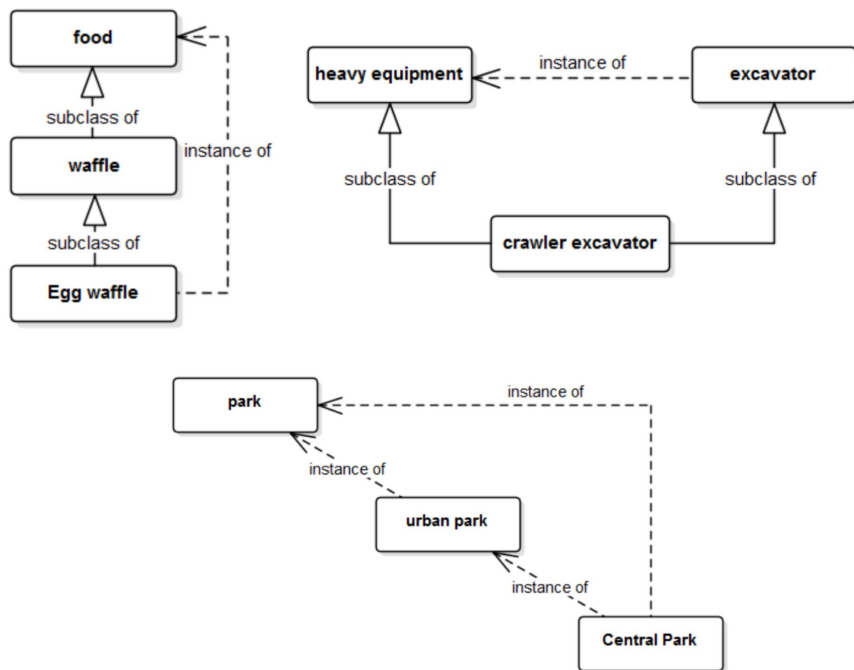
food

subclass of

waffle

instance of

subclass of

Egg waffle

heavy equipment

instance of

excavator

subclass of

subclass of

crawler excavator

park

instance of

instance of

urban park

instance of

Central Park